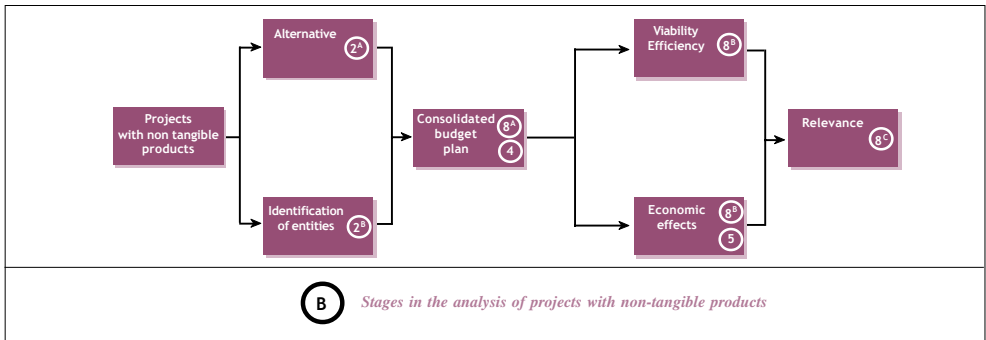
Projects with non tangible products

Alternative $2^A$

Identification of entities $2^B$

Consolidated budget plan $8^A$ 4

Viability Efficiency $8^B$

Economic effects $8^B$ 5

Relevance $8^C$

B Stages in the analysis of projects with non-tangible products